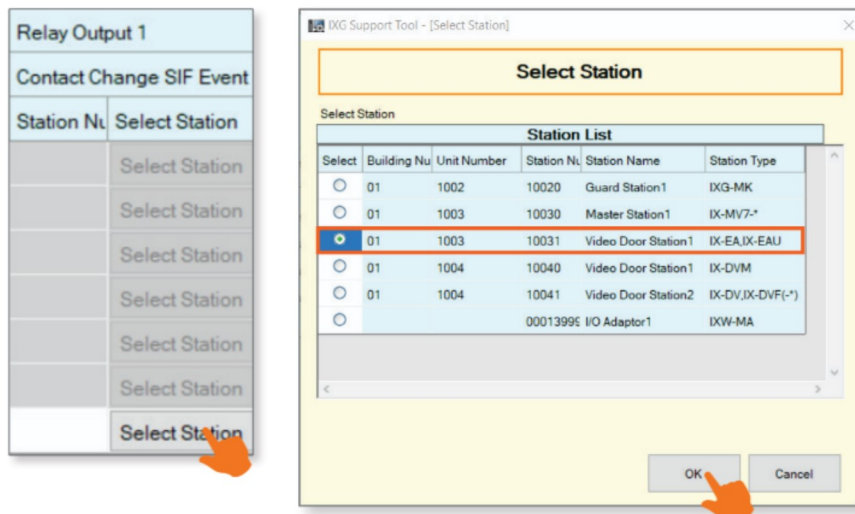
Relay Output 1

Contact Change SIF Event

| Station Nu | Select Station |
|---|---|
| | Select Station |
| | Select Station |
| | Select Station |
| | Select Station |
| | Select Station |
| | Select Station |
| | Select Station |

IXG Support Tool - [Select Station]

Select Station

Select Station

Station List

| Select | Building Nu | Unit Number | Station Nu | Station Name | Station Type |
|---|---|---|---|---|---|
| ○ | 01 | 1002 | 10020 | Guard Station1 | IXG-MK |
| ○ | 01 | 1003 | 10030 | Master Station1 | IX-MV7-* |
| ● | 01 | 1003 | 10031 | Video Door Station1 | IX-EA,IX-EAU |
| ○ | 01 | 1004 | 10040 | Video Door Station1 | IX-DVM |
| ○ | 01 | 1004 | 10041 | Video Door Station2 | IX-DV,IX-DVF(-*) |
| ○ | | | 00013999 | I/O Adaptor1 | IXW-MA |

OK

Cancel